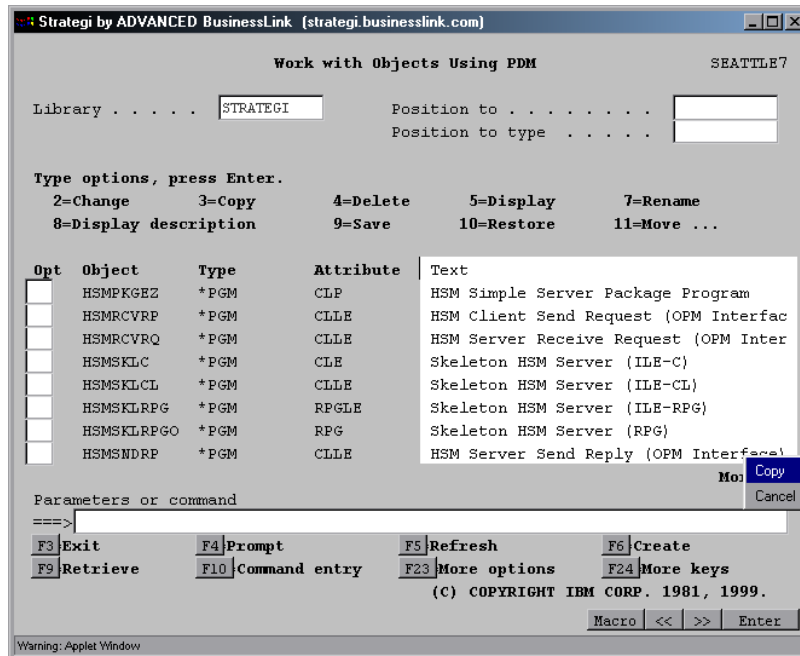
Strategi by ADVANCED BusinessLink (strategi.businesslink.com)

Work with Objects Using PDM

SEATTLE7

Library . . . . . STRATEGI

Position to . . . . . . . .

Position to type . . . . .

Type options, press Enter.

2=Change 3=Copy 4=Delete 5=Display 7=Rename

8=Display description 9=Save 10=Restore 11=Move ...

| Opt | Object | Type | Attribute | Text |
|---|---|---|---|---|
| | HSMPKGEZ | *PGM | CLP | HSM Simple Server Package Program |
| | HSMRCVRP | *PGM | CLLE | HSM Client Send Request (OPM Interfac |
| | HSMRCVRQ | *PGM | CLLE | HSM Server Receive Request (OPM Inter |
| | HSMSKLC | *PGM | CLE | Skeleton HSM Server (ILE-C) |
| | HSMSKLCL | *PGM | CLLE | Skeleton HSM Server (ILE-CL) |
| | HSMSKLRPG | *PGM | RPGLE | Skeleton HSM Server (ILE-RPG) |
| | HSMSKLRPGO | *PGM | RPG | Skeleton HSM Server (RPG) |
| | HSMSNDRP | *PGM | CLLE | HSM Server Send Reply (OPM Interface) |

Mo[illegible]

Copy

Cancel

Parameters or command

===>

F3 Exit F4 Prompt F5 Refresh F6 Create

F9 Retrieve F10 Command entry F23 More options F24 More keys

(C) COPYRIGHT IBM CORP. 1981, 1999.

Macro << >> Enter

Warning: Applet Window